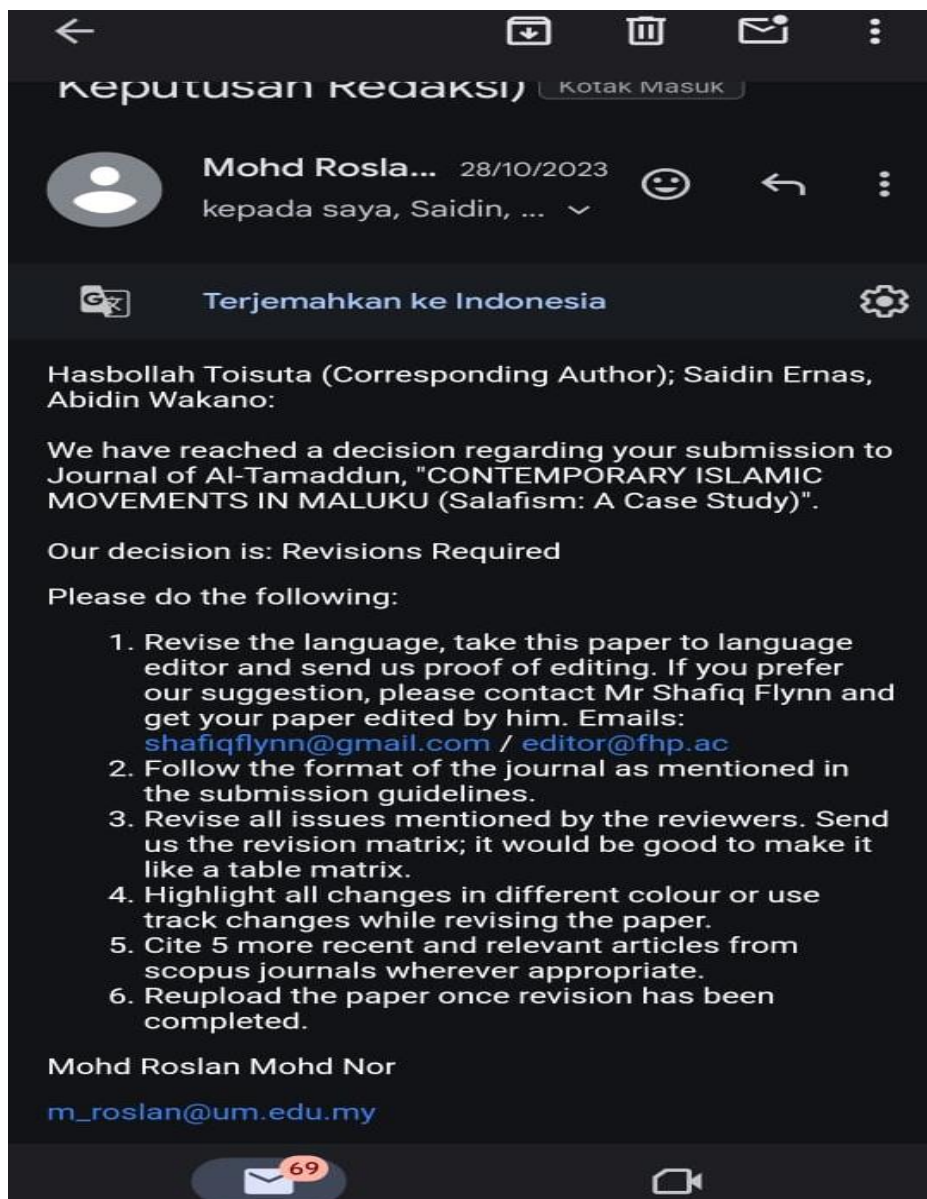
Keputusan Redaksi) Kotak Masuk

Mohd Rosla... 28/10/2023
kepada saya, Saidin, ...

Terjemahkan ke Indonesia

Hasbollah Toisuta (Corresponding Author); Saidin Ernas, Abidin Wakano:

We have reached a decision regarding your submission to Journal of Al-Tamaddun, "CONTEMPORARY ISLAMIC MOVEMENTS IN MALUKU (Salafism: A Case Study)".

Our decision is: Revisions Required

Please do the following:

1. Revise the language, take this paper to language editor and send us proof of editing. If you prefer our suggestion, please contact Mr Shafiq Flynn and get your paper edited by him. Emails: shafiqflynn@gmail.com / editor@fhp.ac
2. Follow the format of the journal as mentioned in the submission guidelines.
3. Revise all issues mentioned by the reviewers. Send us the revision matrix; it would be good to make it like a table matrix.
4. Highlight all changes in different colour or use track changes while revising the paper.
5. Cite 5 more recent and relevant articles from scopus journals wherever appropriate.
6. Reupload the paper once revision has been completed.

Mohd Roslan Mohd Nor

m_roslan@um.edu.my

69